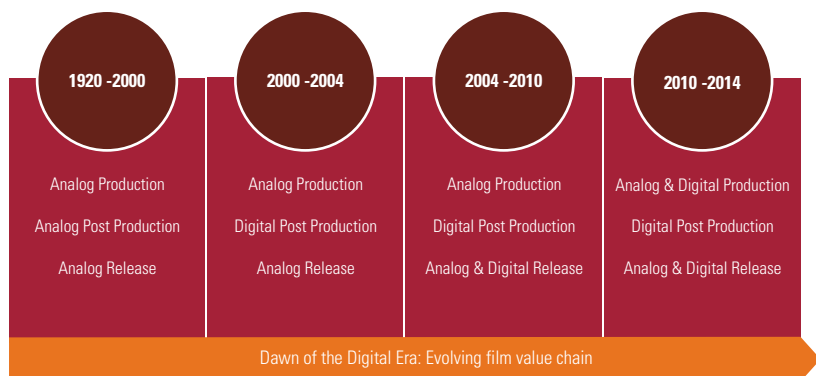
1920 -2000

Analog Production

Analog Post Production

Analog Release

2000 -2004

Analog Production

Digital Post Production

Analog Release

2004 -2010

Analog Production

Digital Post Production

Analog & Digital Release

2010 -2014

Analog & Digital Production

Digital Post Production

Analog & Digital Release

Dawn of the Digital Era: Evolving film value chain